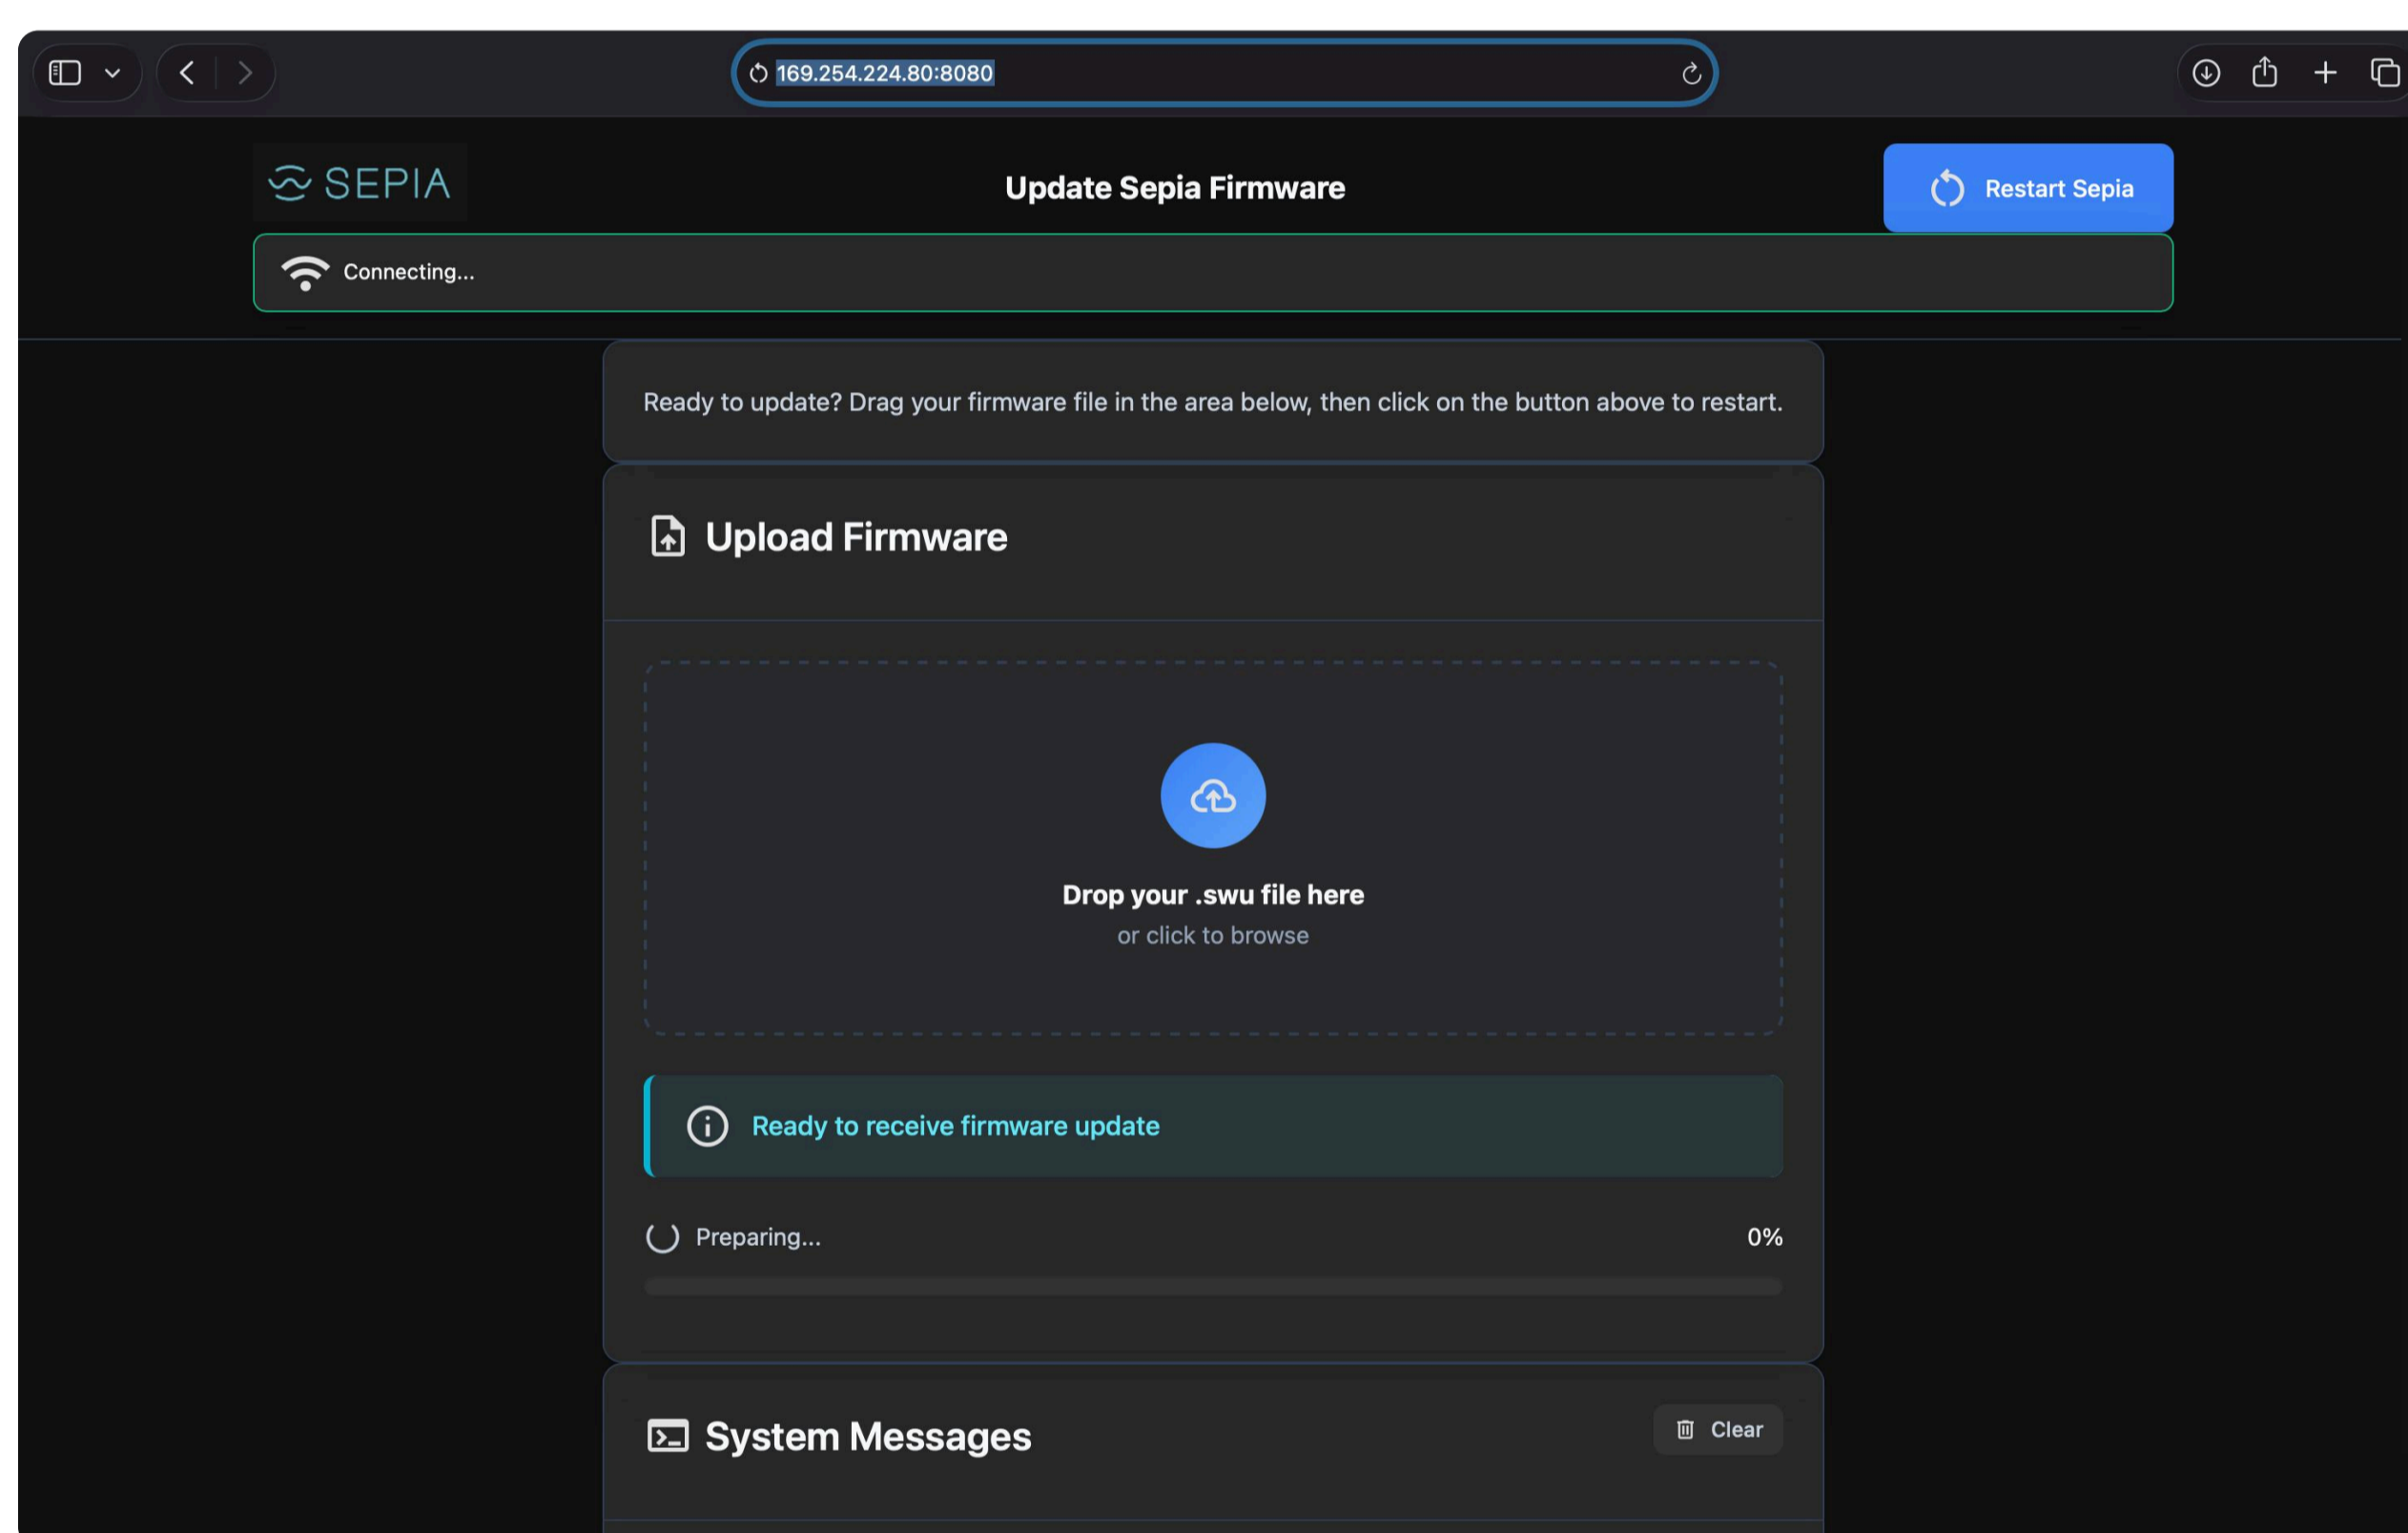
169.254.224.80:8080

SEPIA

Update Sepia Firmware

Restart Sepia

Connecting...

Ready to update? Drag your firmware file in the area below, then click on the button above to restart.

Upload Firmware

Drop your .swu file here
or click to browse

Ready to receive firmware update

Preparing...

0%

System Messages

Clear